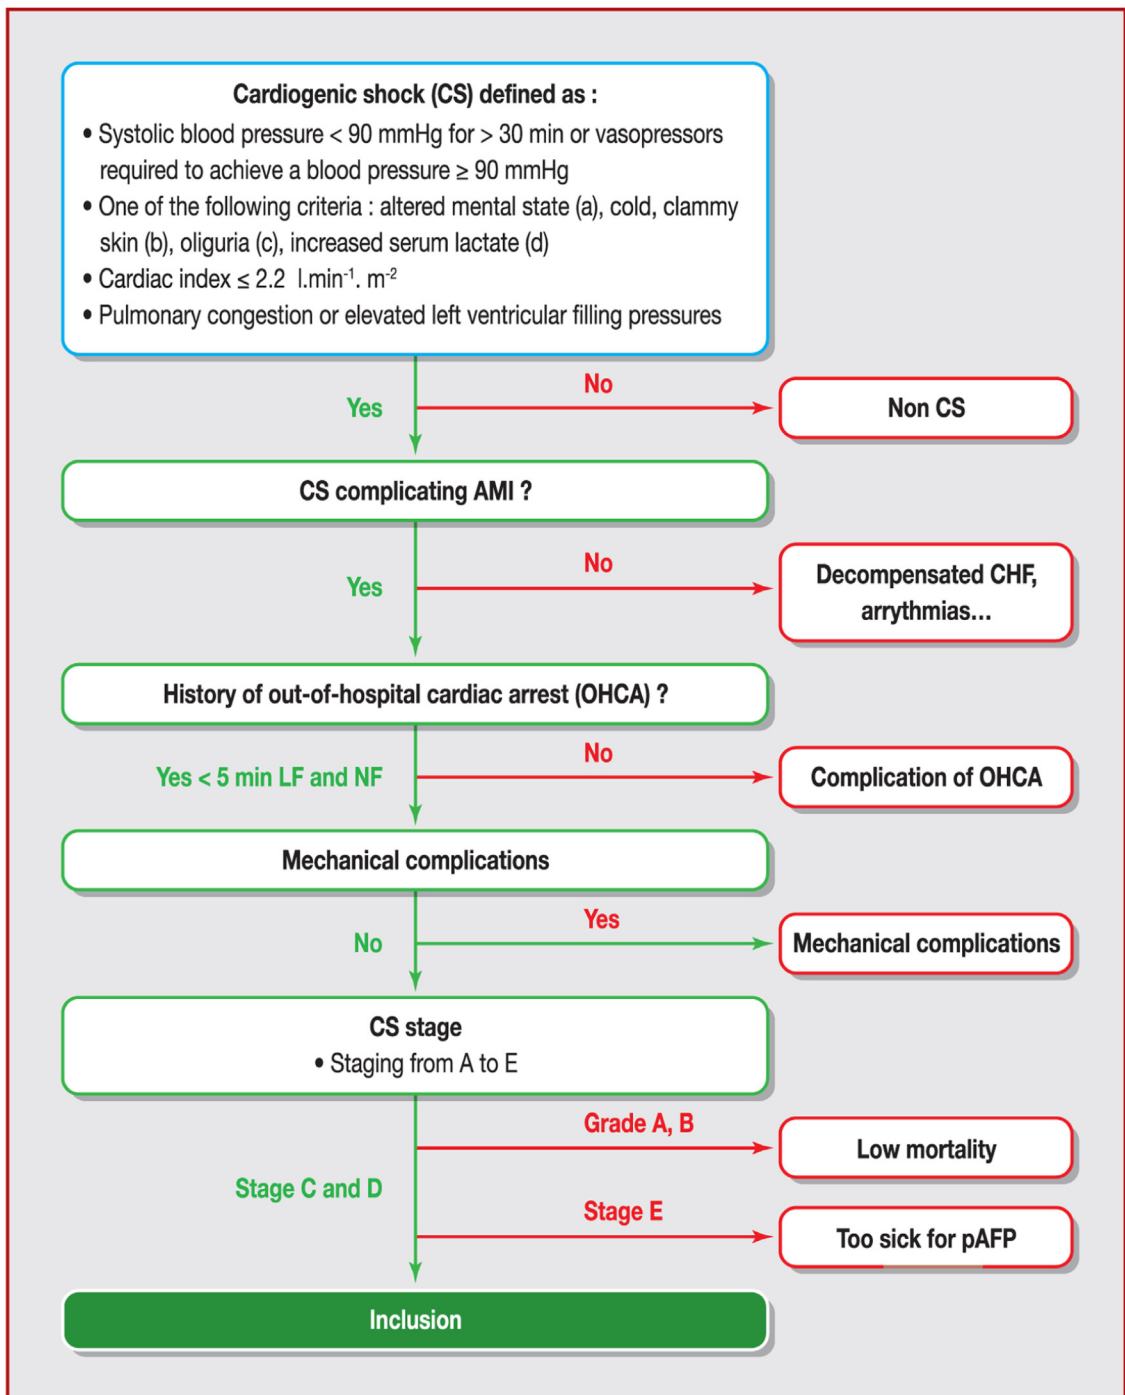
Cardiogenic shock (CS) defined as :
• Systolic blood pressure < 90 mmHg for > 30 min or vasopressors required to achieve a blood pressure ≥ 90 mmHg
• One of the following criteria : altered mental state (a), cold, clammy skin (b), oliguria (c), increased serum lactate (d)
• Cardiac index ≤ 2.2 $l.min^{-1}. m^{-2}$
• Pulmonary congestion or elevated left ventricular filling pressures

Yes
No
Non CS

CS complicating AMI ?

Yes
No
Decompensated CHF, arrythmias...

History of out-of-hospital cardiac arrest (OHCA) ?

Yes < 5 min LF and NF
No
Complication of OHCA

Mechanical complications

No
Yes
Mechanical complications

CS stage
• Staging from A to E

Grade A, B
Low mortality

Stage C and D

Stage E
Too sick for pAFP

Inclusion